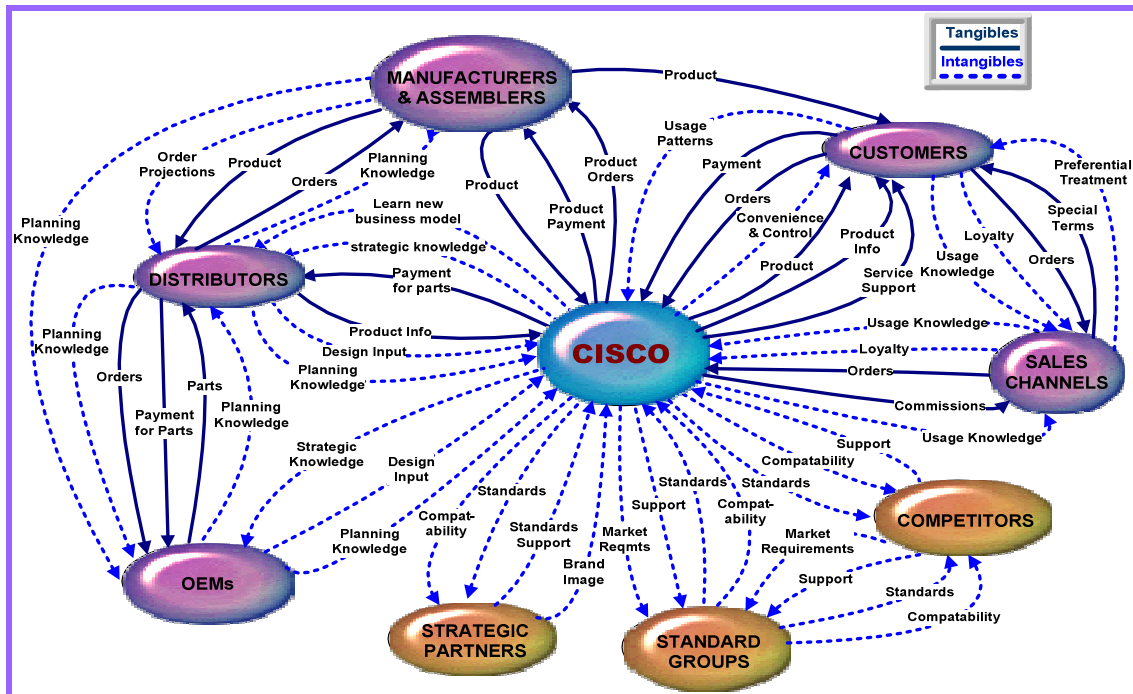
Tangibles
Intangibles

MANUFACTURERS & ASSEMBLERS

Product

CUSTOMERS

Usage Patterns

Product Orders

Payment

Preferential Treatment

Order Projections

Product

Orders

Planning Knowledge

Product

Product Payment

Orders

Convenience & Control

Special Terms

Planning Knowledge

Learn new business model

strategic knowledge

Product Info

Loyalty

DISTRIBUTORS

Payment for parts

Product

Service Support

Usage Knowledge

Orders

Planning Knowledge

Product Info

Usage Knowledge

Design Input

CISCO

Loyalty

SALES CHANNELS

Orders

Parts

Planning Knowledge

Orders

Commissions

Payment for Parts

Planning Knowledge

Usage Knowledge

Support

Strategic Knowledge

Design Input

Compatability

Standards

Standards

Standards

Standards

Support

Compat-ability

COMPETITORS

Compat-ability

Planning Knowledge

Standards Support

Market Reqmts

Market Requirements

Brand Image

Support

OEMs

Standards

STRATEGIC PARTNERS

STANDARD GROUPS

Compatability